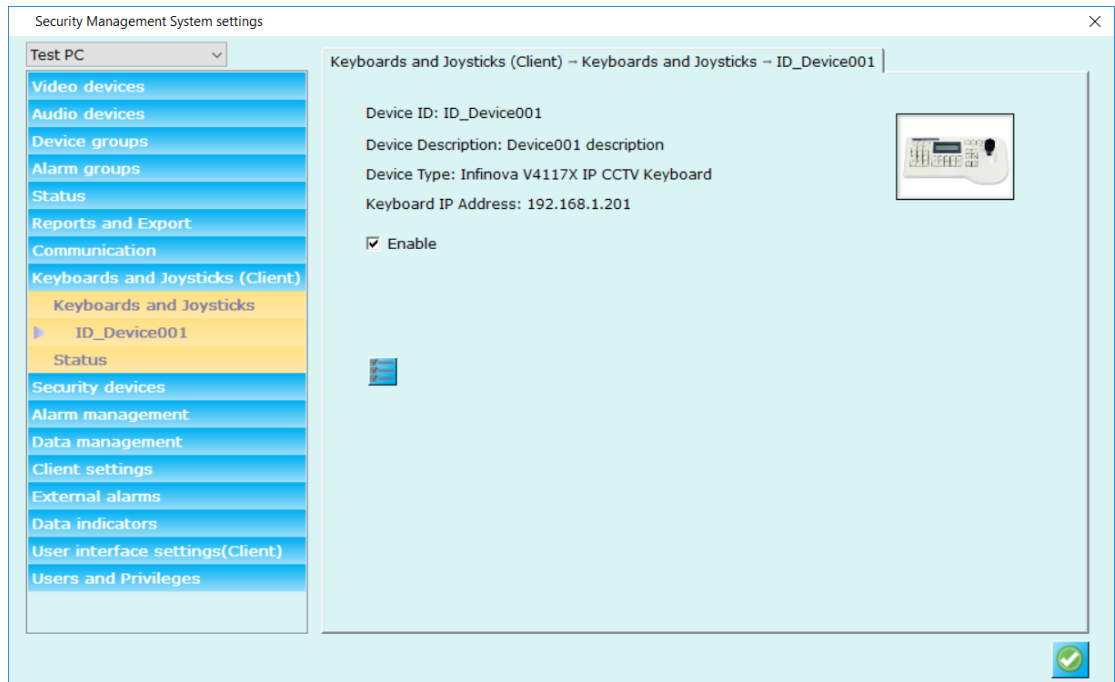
Security Management System settings

×

Test PC

Video devices
Audio devices
Device groups
Alarm groups
Status
Reports and Export
Communication
Keyboards and Joysticks (Client)
Keyboards and Joysticks
ID_Device001
Status
Security devices
Alarm management
Data management
Client settings
External alarms
Data indicators
User interface settings(Client)
Users and Privileges

Keyboards and Joysticks (Client) → Keyboards and Joysticks → ID_Device001

Device ID: ID_Device001

Device Description: Device001 description

Device Type: Infinova V4117X IP CCTV Keyboard

Keyboard IP Address: 192.168.1.201

Enable